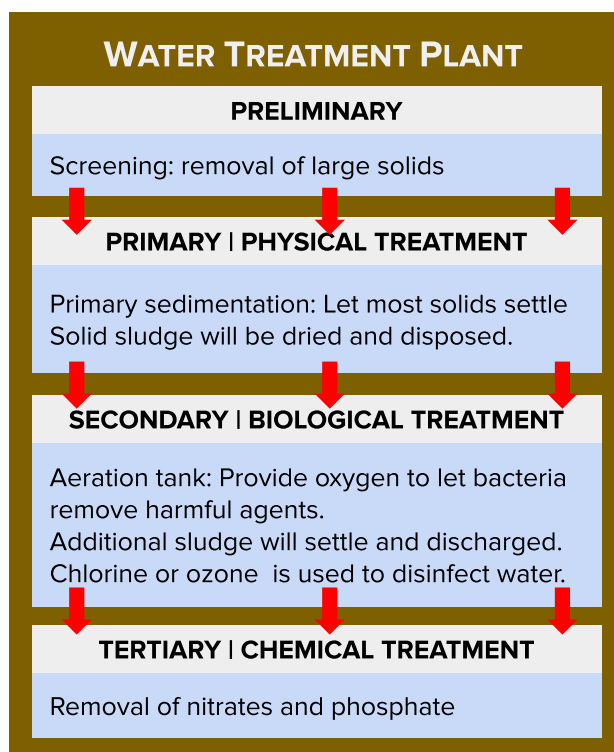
WATER TREATMENT PLANT

PRELIMINARY

Screening: removal of large solids

PRIMARY | PHYSICAL TREATMENT

Primary sedimentation: Let most solids settle
Solid sludge will be dried and disposed.

SECONDARY | BIOLOGICAL TREATMENT

Aeration tank: Provide oxygen to let bacteria remove harmful agents.
Additional sludge will settle and discharged.
Chlorine or ozone is used to disinfect water.

TERTIARY | CHEMICAL TREATMENT

Removal of nitrates and phosphate